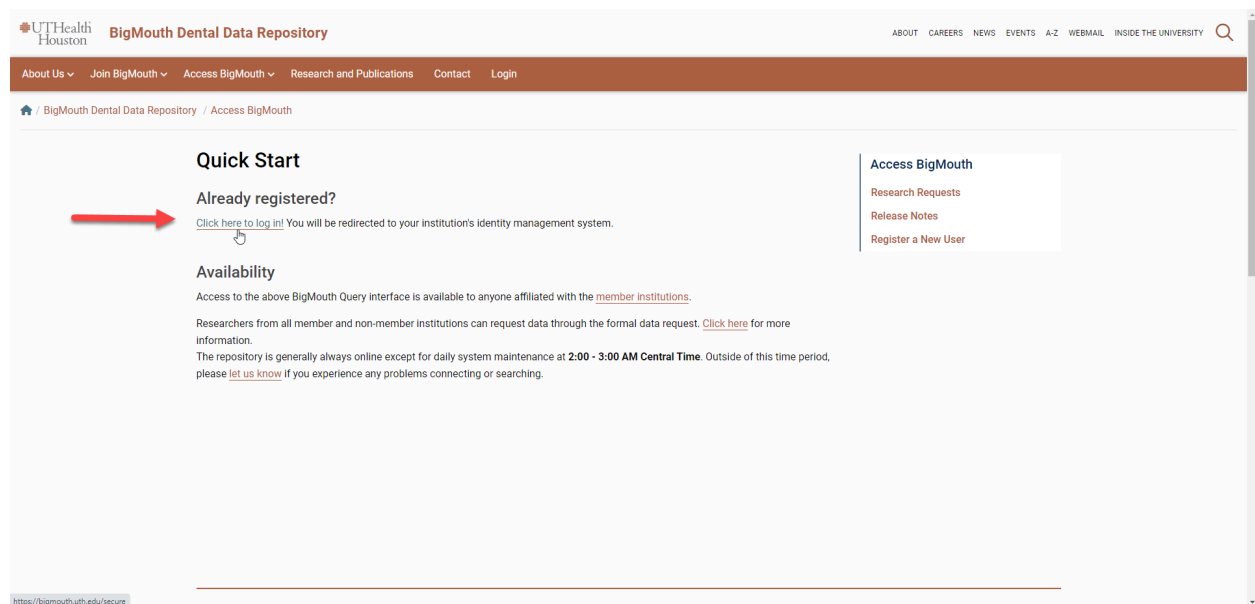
UTHealth Houston BigMouth Dental Data Repository

ABOUT CAREERS NEWS EVENTS A-Z WEBMAIL INSIDE THE UNIVERSITY

About Us Join BigMouth Access BigMouth Research and Publications Contact Login

/ BigMouth Dental Data Repository / Access BigMouth

Quick Start

Already registered?

Click here to log in! You will be redirected to your institution's identity management system.

Availability

Access to the above BigMouth Query interface is available to anyone affiliated with the member institutions.

Researchers from all member and non-member institutions can request data through the formal data request. Click here for more information.
The repository is generally always online except for daily system maintenance at **2:00 - 3:00 AM Central Time**. Outside of this time period, please let us know if you experience any problems connecting or searching.

Access BigMouth

Research Requests

Release Notes

Register a New User

https://bigmouth.uth.edu/secure